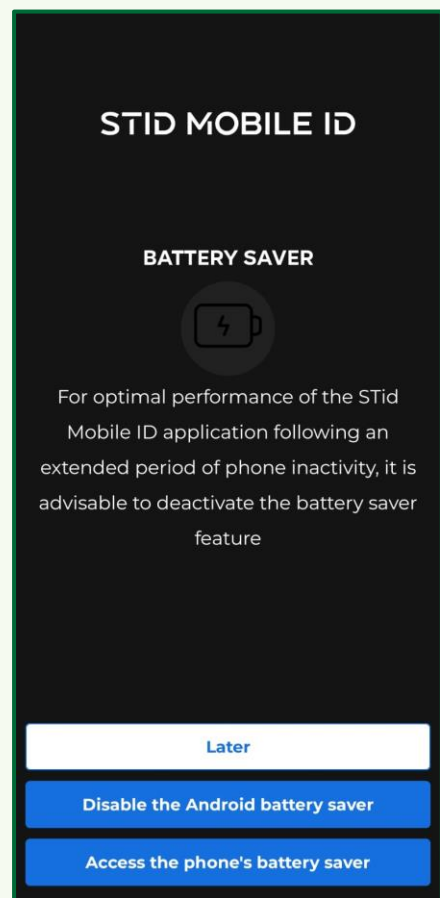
STID MOBILE ID

BATTERY SAVER

For optimal performance of the STid Mobile ID application following an extended period of phone inactivity, it is advisable to deactivate the battery saver feature

Later

Disable the Android battery saver

Access the phone's battery saver